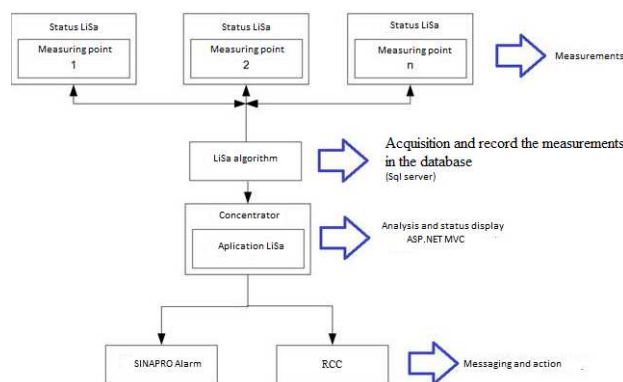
Status LiSa

Measuring point
1

Status LiSa

Measuring point
2

Status LiSa

Measuring point
n

Measurements

LiSa algorithm

Acquisition and record the measurements in the database
(Sql server)

Concentrator

Aplication LiSa

Analysis and status display
ASP.NET MVC

SINAPRO Alarm

RCC

Messaging and action